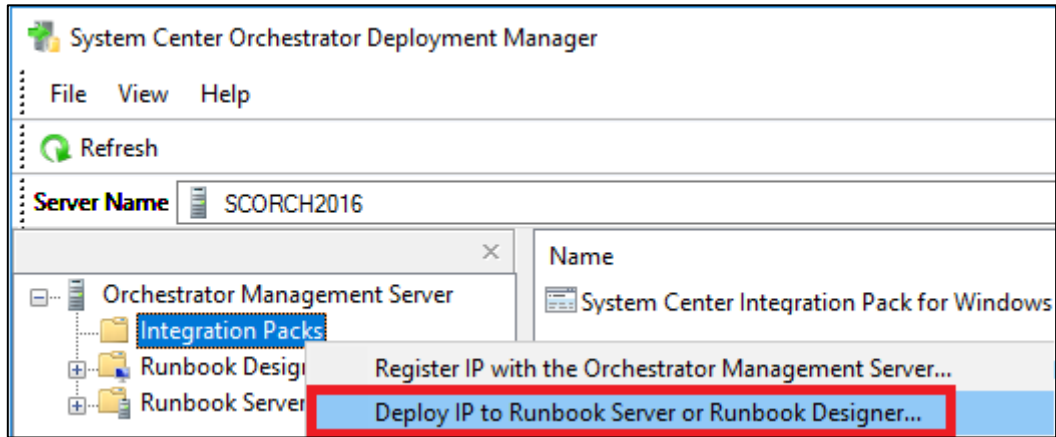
System Center Orchestrator Deployment Manager

File View Help

Refresh

Server Name SCORCH2016

×

Name

Orchestrator Management Server

System Center Integration Pack for Windows

Integration Packs

Runbook Desig

Runbook Server

Register IP with the Orchestrator Management Server...

Deploy IP to Runbook Server or Runbook Designer...